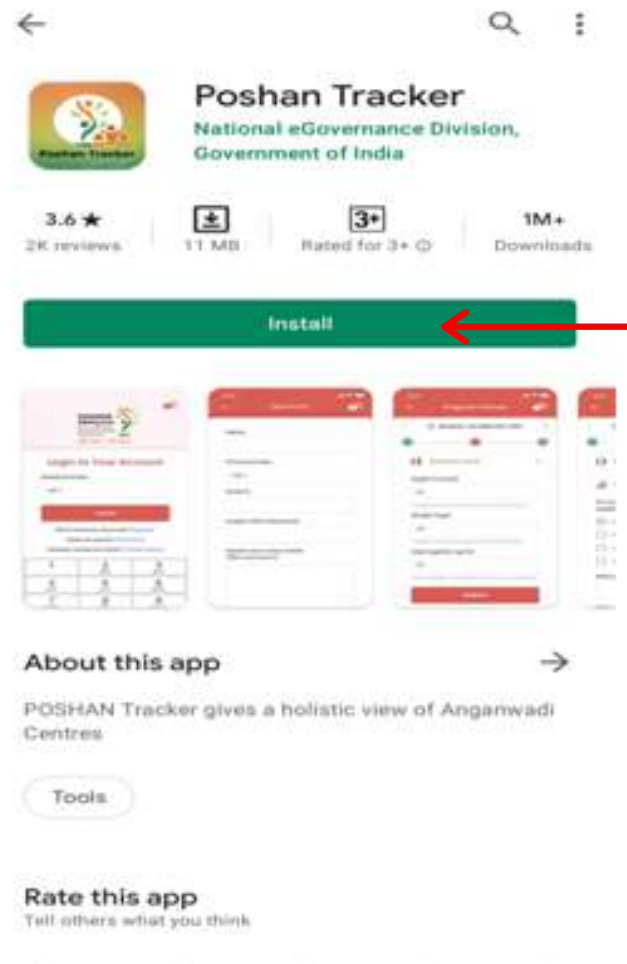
Poshan Tracker

Poshan Tracker
National eGovernance Division, Government of India

3.6 ★
2K reviews

11 MB

3+
Rated for 3+ ⓘ

1M+
Downloads

Install

Login to Your Account

About this app

POSHAN Tracker gives a holistic view of Anganwadi Centres

Tools

Rate this app
Tell others what you think